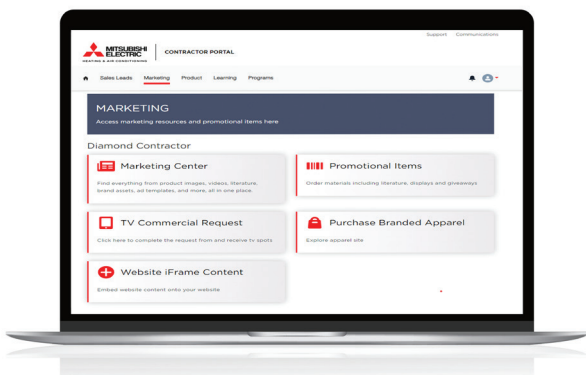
Support Communications

MITSUBISHI ELECTRIC
HEATING & AIR CONDITIONING

CONTRACTOR PORTAL

Sales Leads Marketing Product Learning Programs

MARKETING
Access marketing resources and promotional items here

Diamond Contractor

Marketing Center
Find everything from product images, videos, literature, brand assets, ad templates, and more, all in one place.

Promotional Items
Order materials including literature, displays and giveaways

TV Commercial Request
Click here to complete the request from and receive tv spots

Purchase Branded Apparel
Explore apparel site

Website iFrame Content
Embed website content onto your website